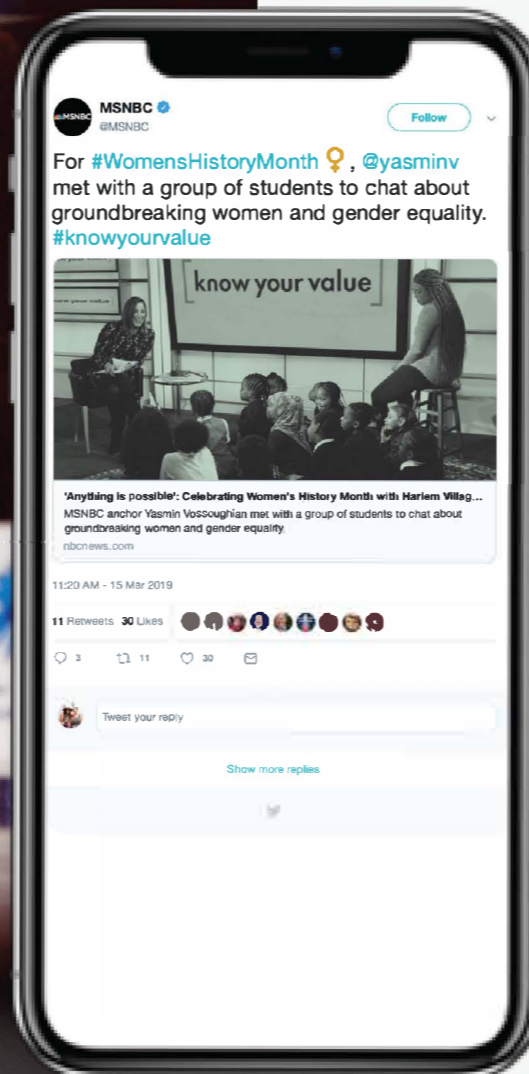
MSNBC
MSNBC
@MSNBC

Follow

For #WomensHistoryMonth ♀, @yasminv met with a group of students to chat about groundbreaking women and gender equality. #knowyourvalue

know your value

'Anything is possible': Celebrating Women's History Month with Harlem Villag...
MSNBC anchor Yasmin Vossoughian met with a group of students to chat about groundbreaking women and gender equality.
nbcnews.com

11:20 AM - 15 Mar 2019

11 Retweets 30 Likes

3 11 30

Tweet your reply

Show more replies